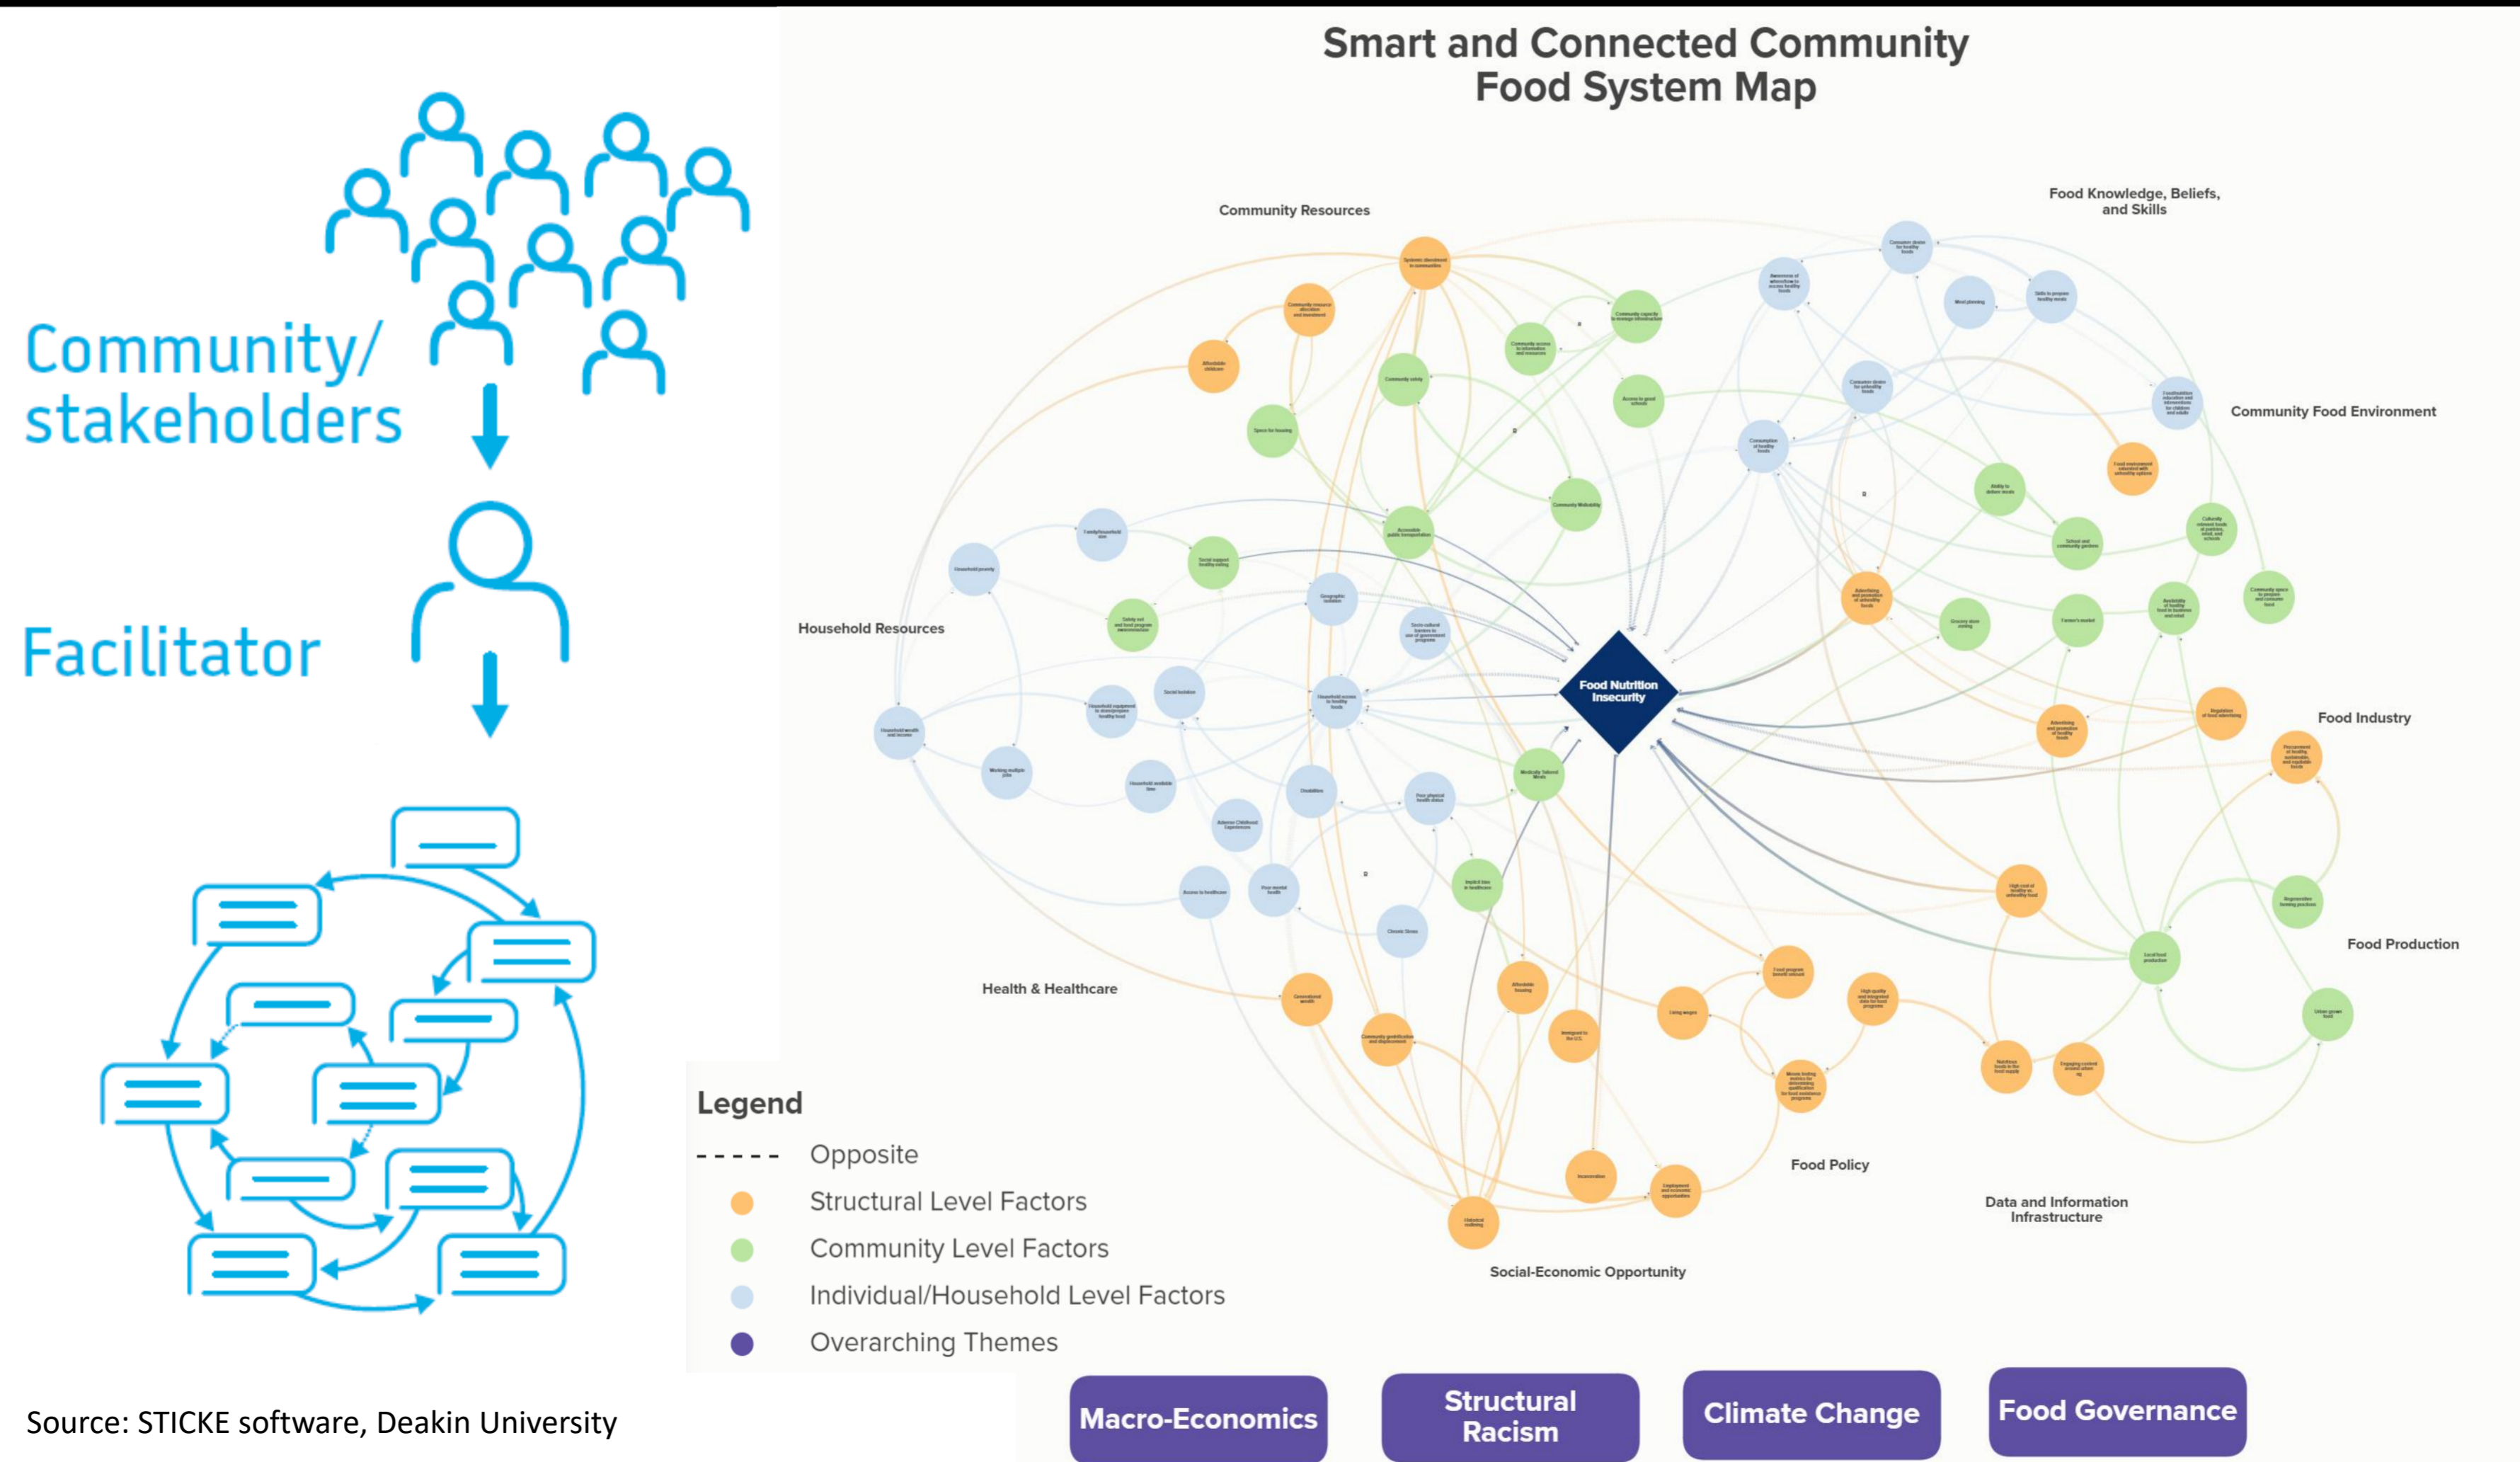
Community/ stakeholders

Facilitator

Source: STICKE software, Deakin University

Smart and Connected Community Food System Map

Community Resources

Food Knowledge, Beliefs, and Skills

Community Food Environment

Household Resources

Food Nutrition Insecurity

Food Industry

Food Production

Health & Healthcare

Food Policy

Data and Information Infrastructure

Social-Economic Opportunity

Legend

Opposite

Structural Level Factors

Community Level Factors

Individual/Household Level Factors

Overarching Themes

Macro-Economics

Structural Racism

Climate Change

Food Governance